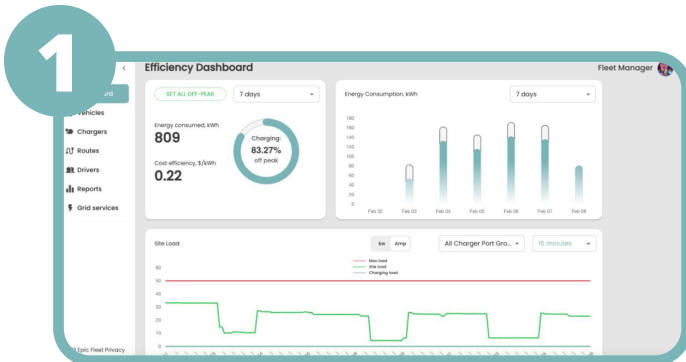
1

<

Efficiency Dashboard

Fleet Manager

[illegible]ard

Vehicles

Chargers

Routes

Drivers

Reports

Grid services

SET ALL OFF-PEAK

7 days

Energy consumed, kWh

809

Cost efficiency, $/kWh

0.22

Charging:

83.27%

off peak

Energy Consumption, kWh

7 days

180
160
140
120
100
80
60
40
20
0

Feb 02
Feb 03
Feb 04
Feb 05
Feb 06
Feb 07
Feb 08

Site Load

kw

Amp

All Charger Port Gro...

15 minutes

60
50
40
30
20
10
0

Max load
Site load
Charging load

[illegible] Epic Fleet Privacy